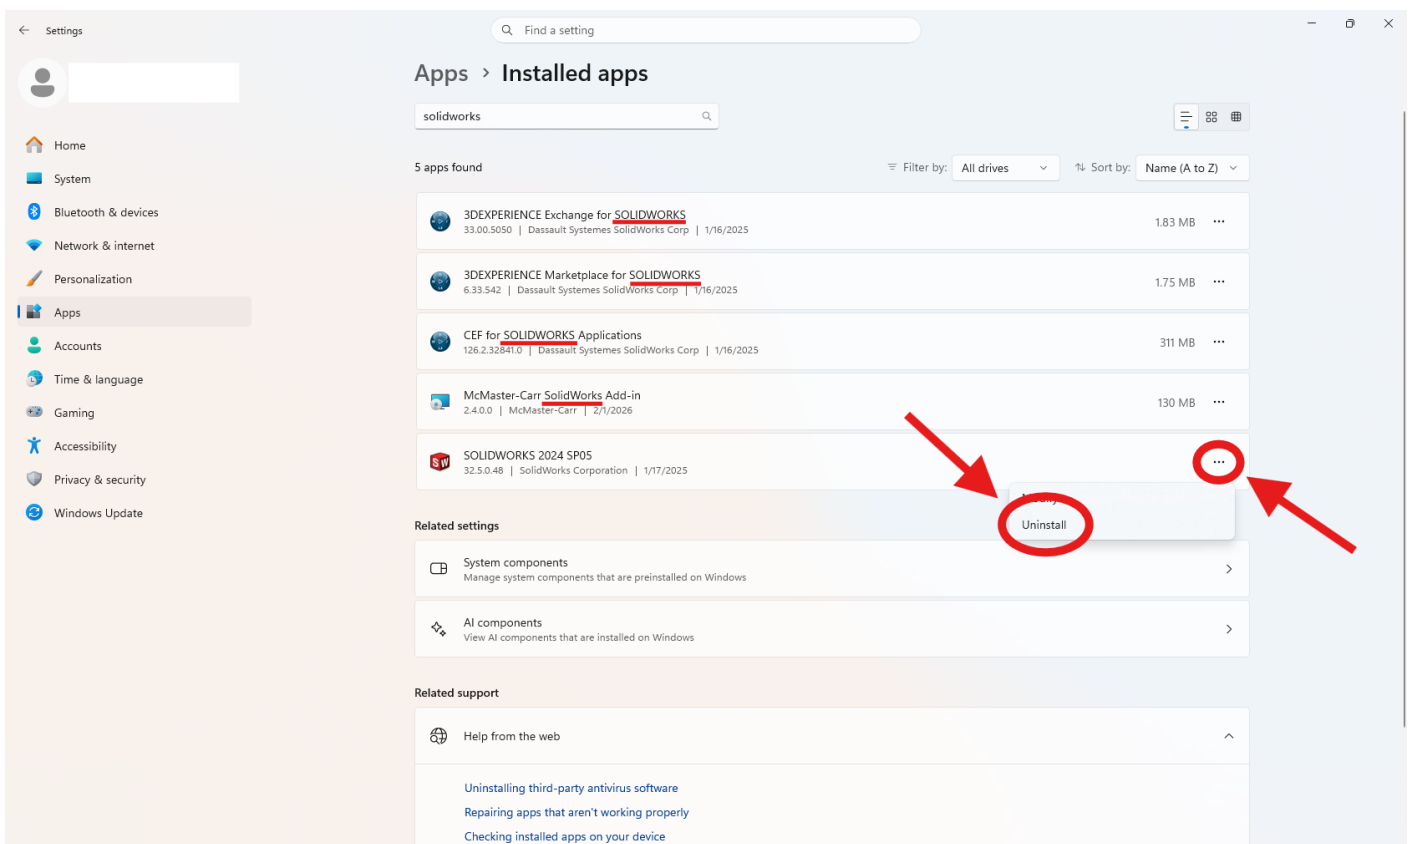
Settings

Find a setting

Home
System
Bluetooth & devices
Network & internet
Personalization
Apps
Accounts
Time & language
Gaming
Accessibility
Privacy & security
Windows Update

Apps > Installed apps

solidworks

5 apps found

Filter by: All drives

Sort by: Name (A to Z)

3DEXPERIENCE Exchange for SOLIDWORKS
33.00.5050 | Dassault Systemes SolidWorks Corp | 1/16/2025
1.83 MB

3DEXPERIENCE Marketplace for SOLIDWORKS
6.33.542 | Dassault Systemes SolidWorks Corp | 1/16/2025
1.75 MB

CEF for SOLIDWORKS Applications
126.2.32841.0 | Dassault Systemes SolidWorks Corp | 1/16/2025
311 MB

McMaster-Carr SolidWorks Add-in
2.4.0.0 | McMaster-Carr | 2/1/2026
130 MB

SOLIDWORKS 2024 SP05
32.5.0.48 | SolidWorks Corporation | 1/17/2025

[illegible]
Uninstall

Related settings

System components
Manage system components that are preinstalled on Windows

AI components
View AI components that are installed on Windows

Related support

Help from the web

Uninstalling third-party antivirus software
Repairing apps that aren't working properly
Checking installed apps on your device